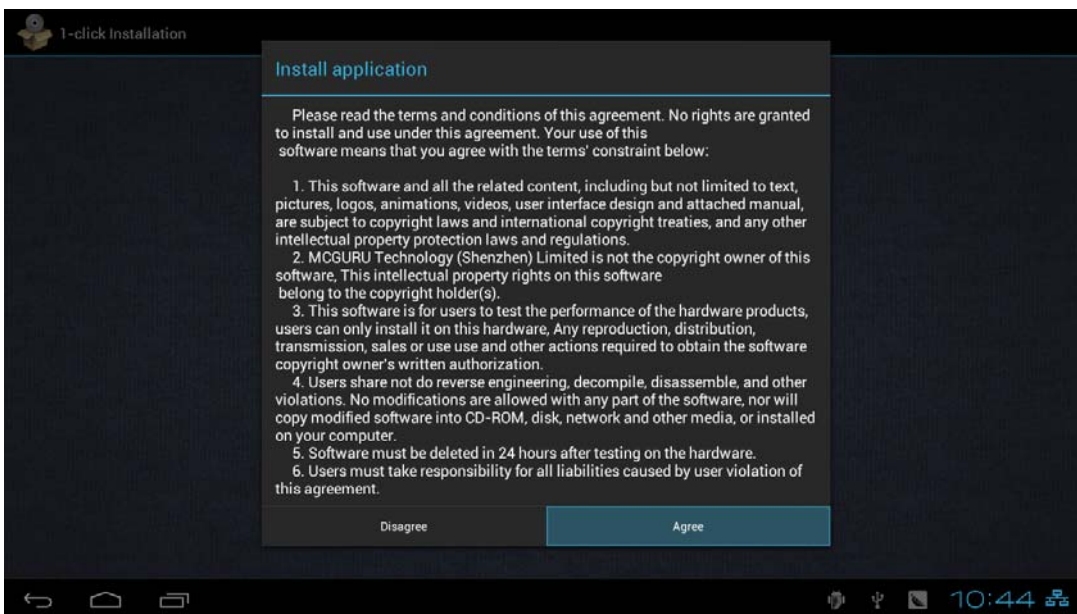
1-click Installation

Install application

Please read the terms and conditions of this agreement. No rights are granted to install and use under this agreement. Your use of this software means that you agree with the terms' constraint below:

1. This software and all the related content, including but not limited to text, pictures, logos, animations, videos, user interface design and attached manual, are subject to copyright laws and international copyright treaties, and any other intellectual property protection laws and regulations.
2. MCGURU Technology (Shenzhen) Limited is not the copyright owner of this software, This intellectual property rights on this software belong to the copyright holder(s).
3. This software is for users to test the performance of the hardware products, users can only install it on this hardware, Any reproduction, distribution, transmission, sales or use use and other actions required to obtain the software copyright owner's written authorization.
4. Users share not do reverse engineering, decompile, disassemble, and other violations. No modifications are allowed with any part of the software, nor will copy modified software into CD-ROM, disk, network and other media, or installed on your computer.
5. Software must be deleted in 24 hours after testing on the hardware.
6. Users must take responsibility for all liabilities caused by user violation of this agreement.

Disagree

Agree

10:44